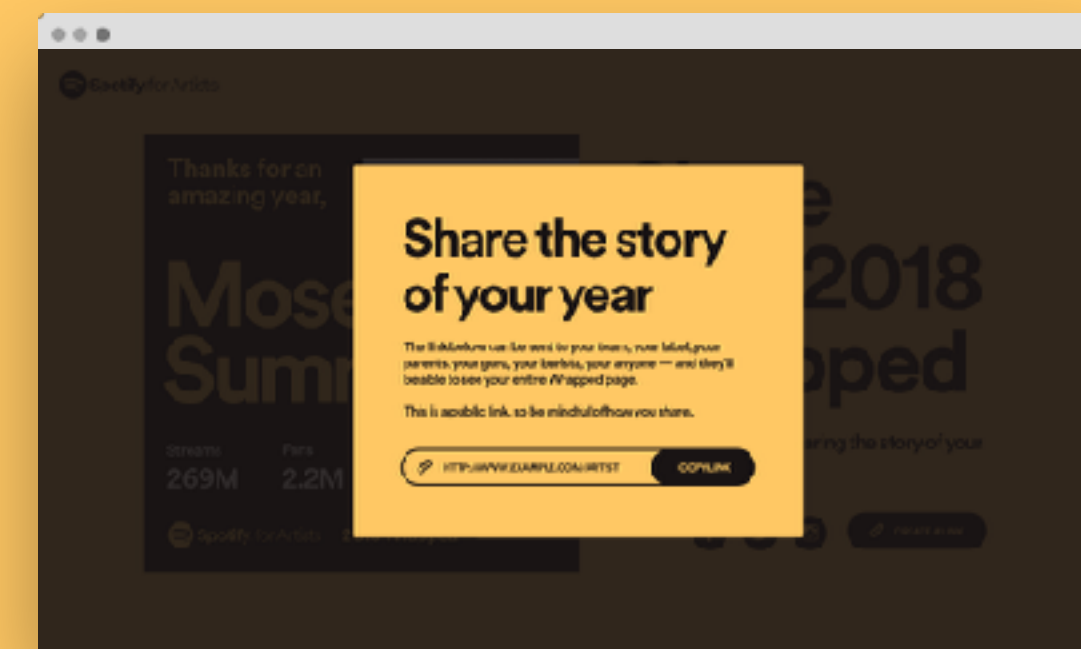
Spotify for Artists

Thanks for an amazing year,

Mose Summ

Streams 269M

Fans 2.2M

Spotify for Artists

e 2018 pped

ring the story of your

Share the story of your year

The link below can be sent to your team, your label, your parents, your gurus, your barista, your anyone — and they'll be able to see your entire Wrapped page.

This is a public link, so be mindful of how you share.

HTTP://WWW.EXAMPLE.COM/ARTIST

COPY LINK